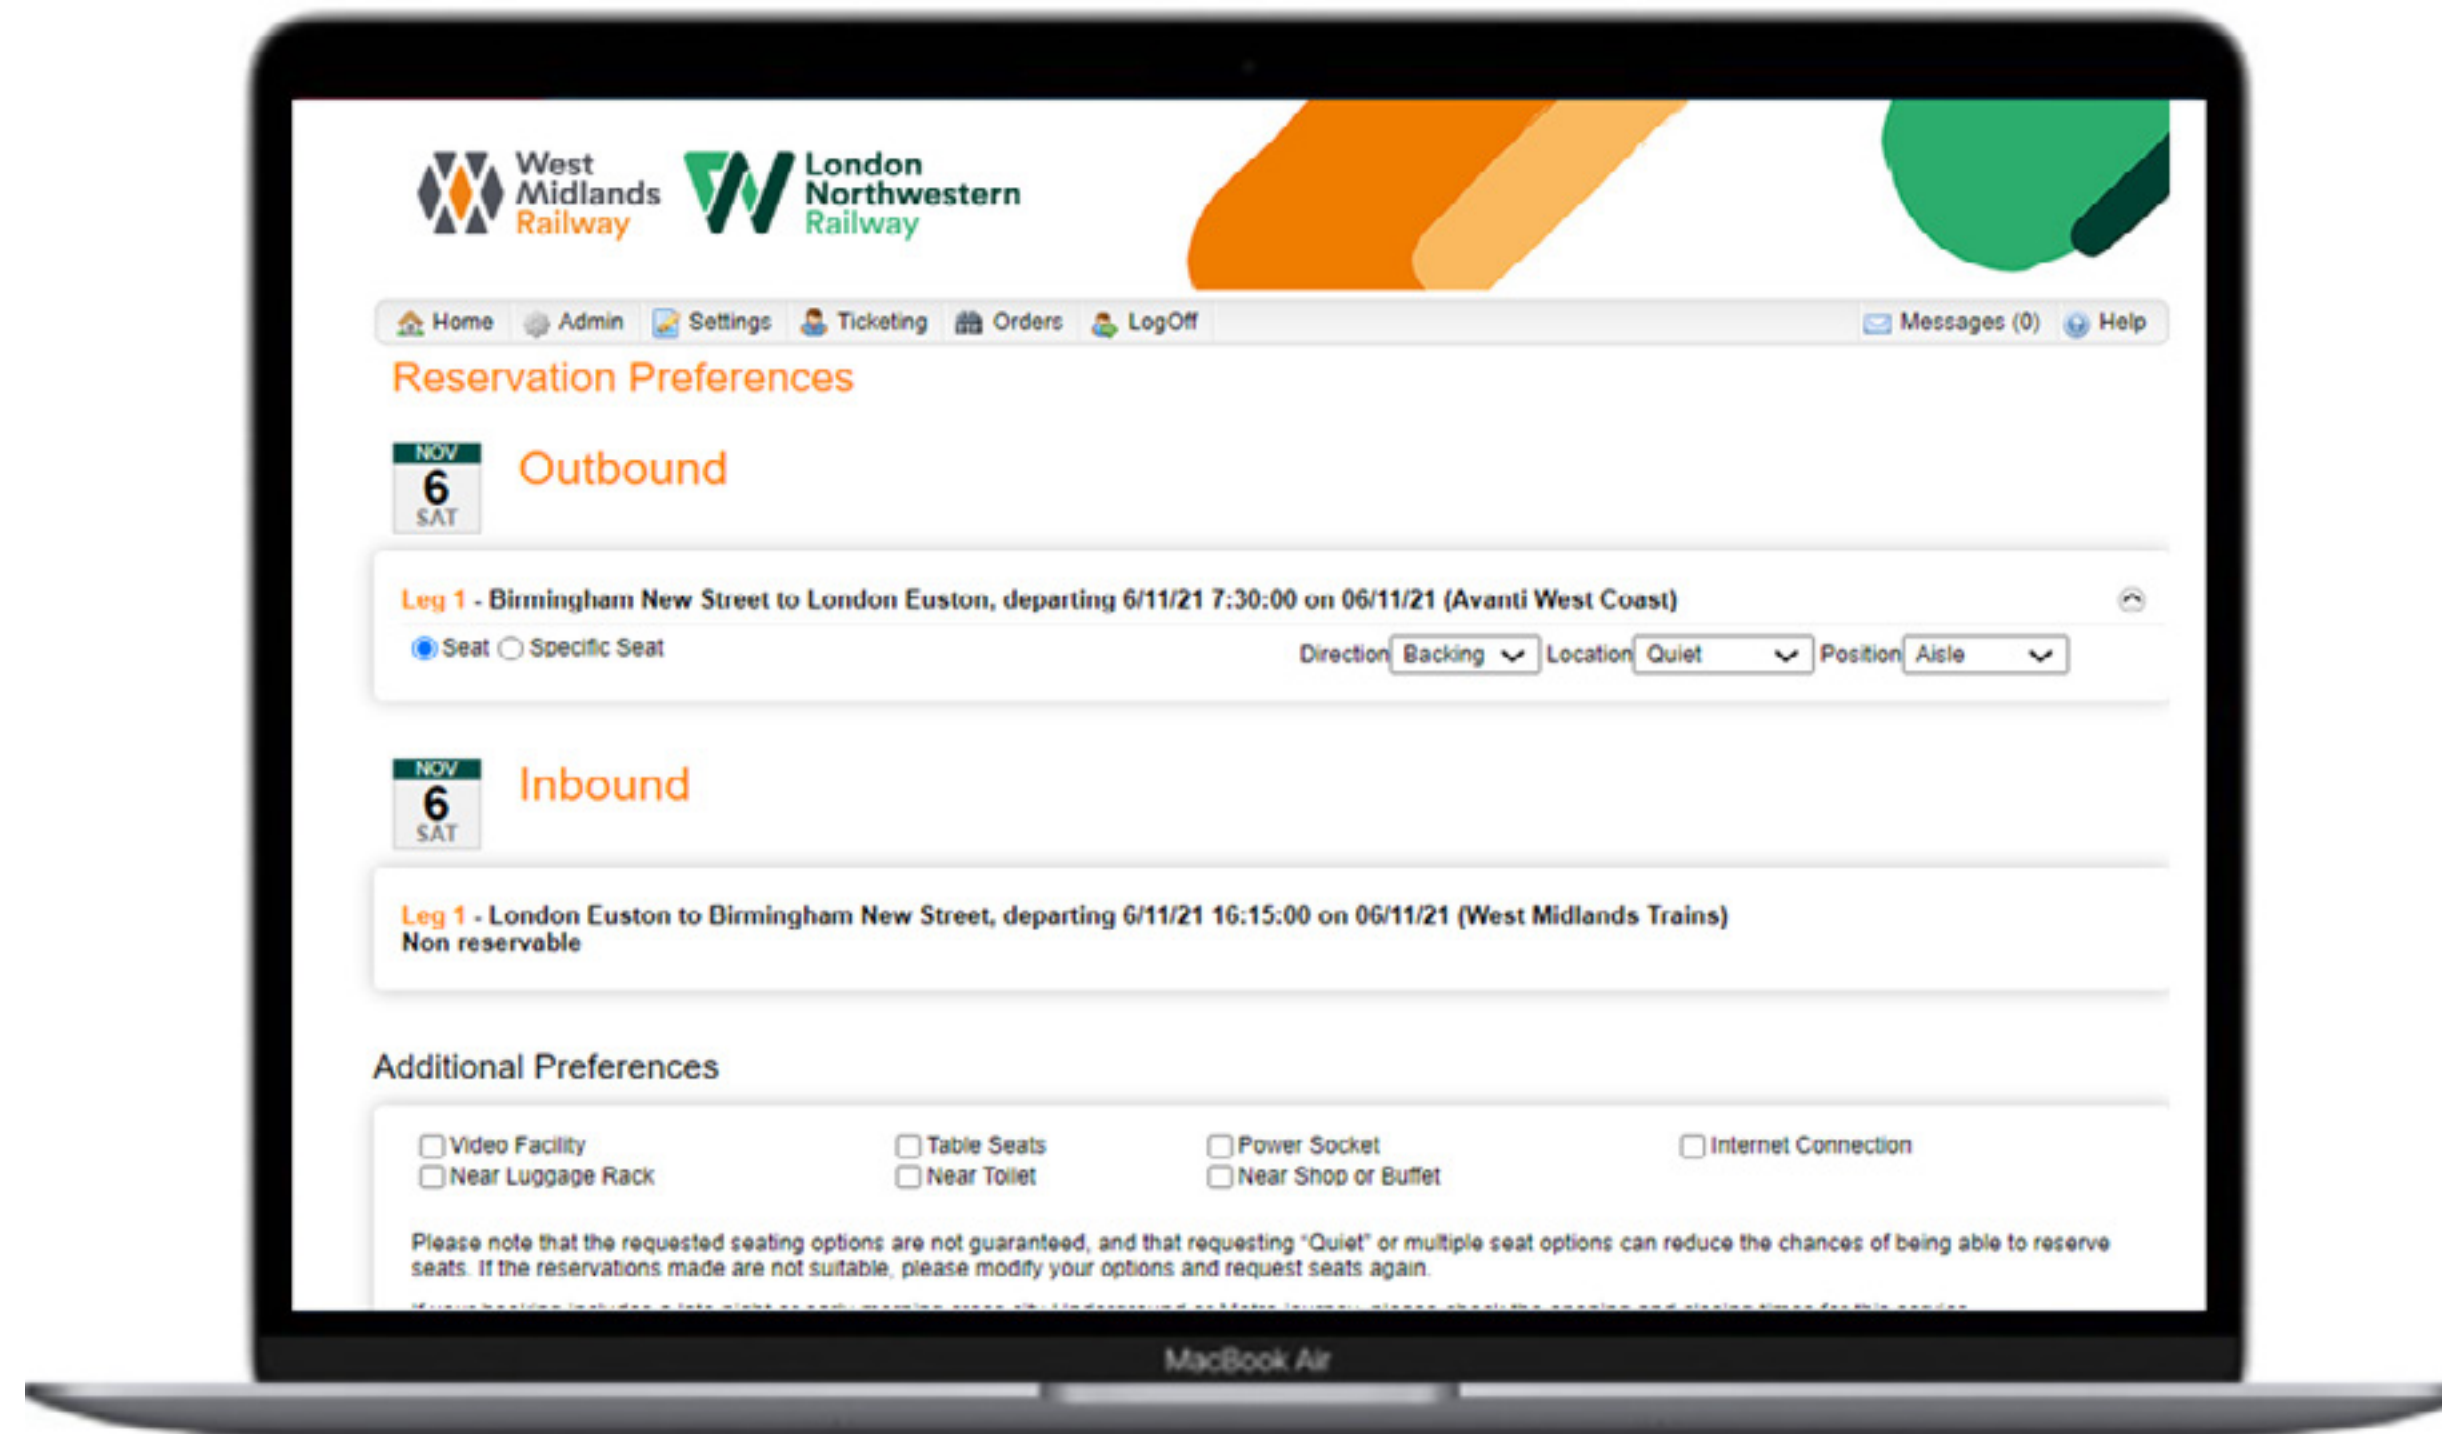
West Midlands Railway

London Northwestern Railway

Home Admin Settings Ticketing Orders LogOff

Messages (0) Help

Reservation Preferences

NOV 6 SAT

Outbound

Leg 1 - Birmingham New Street to London Euston, departing 6/11/21 7:30:00 on 06/11/21 (Avanti West Coast)

Seat Specific Seat

Direction Backing Location Quiet Position Aisle

NOV 6 SAT

Inbound

Leg 1 - London Euston to Birmingham New Street, departing 6/11/21 16:15:00 on 06/11/21 (West Midlands Trains)
Non reservable

Additional Preferences

Video Facility
Near Luggage Rack
Table Seats
Near Toilet
Power Socket
Near Shop or Buffet
Internet Connection

Please note that the requested seating options are not guaranteed, and that requesting "Quiet" or multiple seat options can reduce the chances of being able to reserve seats. If the reservations made are not suitable, please modify your options and request seats again.

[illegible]

MacBook Air